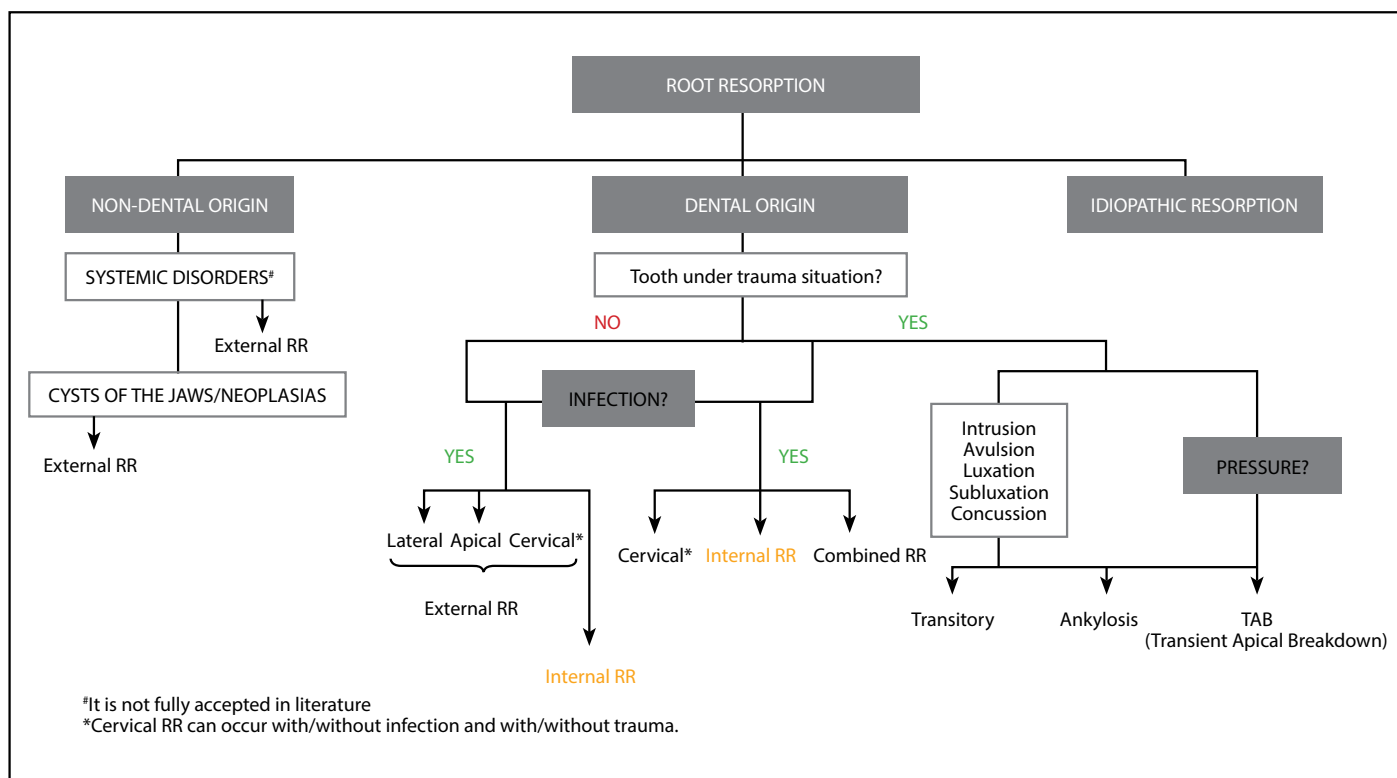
ROOT RESORPTION

NON-DENTAL ORIGIN

DENTAL ORIGIN

IDIOPATHIC RESORPTION

SYSTEMIC DISORDERS#

External RR

CYSTS OF THE JAWS/NEOPLASIAS

External RR

Tooth under trauma situation?

NO

YES

INFECTION?

YES

YES

Lateral Apical Cervical*

External RR

Internal RR

Cervical* Internal RR Combined RR

Intrusion
Avulsion
Luxation
Subluxation
Concussion

PRESSURE?

Transitory

Ankylosis

TAB
(Transient Apical Breakdown)

#It is not fully accepted in literature
*Cervical RR can occur with/without infection and with/without trauma.